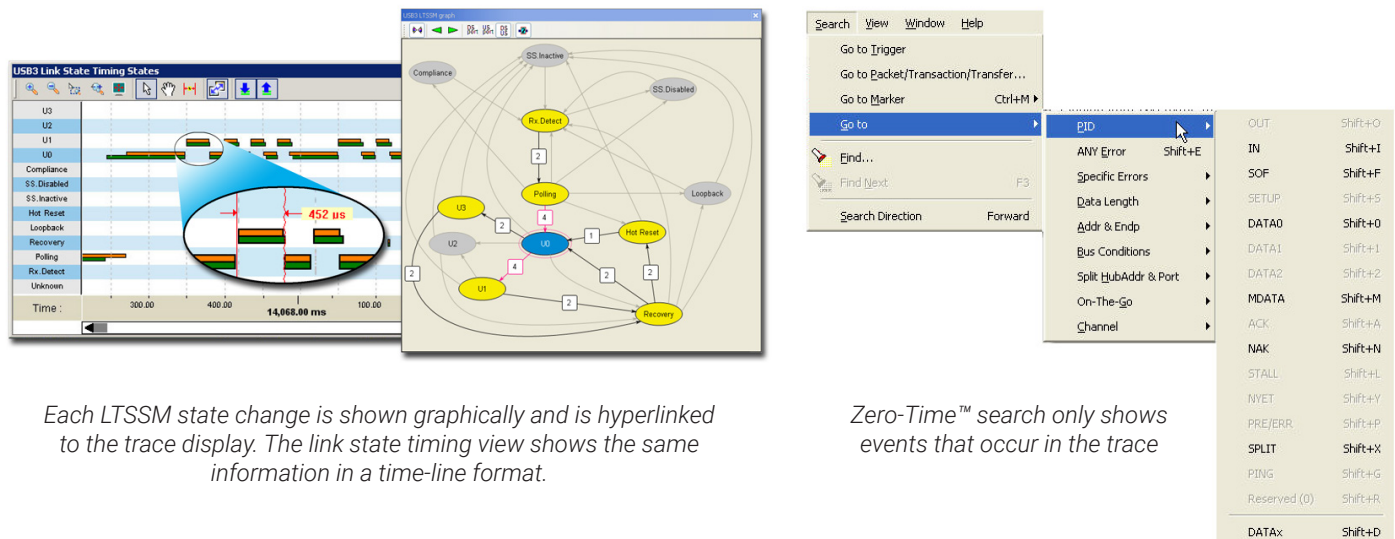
USB3 Link State Timing States

U3
U2
U1
U0
Compliance
SS.Disabled
SS.Inactive
Hot Reset
Loopback
Recovery
Polling
Rx.Detect
Unknown

452 us

Time :
300.00
400.00
14,068.00 ms
100.00

USB3 LTSSM graph

SS.Inactive
Compliance
SS.Disabled
Rx.Detect
2
Polling
Loopback
U3
4
2
U2
U0
1
Hot Reset
2
4
2
U1
2
2
Recovery

Search View Window Help
Go to Trigger
Go to Packet/Transaction/Transfer...
Go to Marker Ctrl+M
Go to
Find...
Find Next F3
Search Direction Forward

PID
ANY Error Shift+E
Specific Errors
Data Length
Addr & Endp
Bus Conditions
Split HubAddr & Port
On-The-Go
Channel

OUT Shift+O
IN Shift+I
SOF Shift+F
SETUP Shift+S
DATA0 Shift+0
DATA1 Shift+1
DATA2 Shift+2
MDATA Shift+M
ACK Shift+A
NAK Shift+N
STALL Shift+L
NYET Shift+Y
PRE/ERR Shift+P
SPLIT Shift+X
PING Shift+G
Reserved (0) Shift+R
DATAx Shift+D

Each LTSSM state change is shown graphically and is hyperlinked to the trace display. The link state timing view shows the same information in a time-line format.

Zero-Time™ search only shows events that occur in the trace